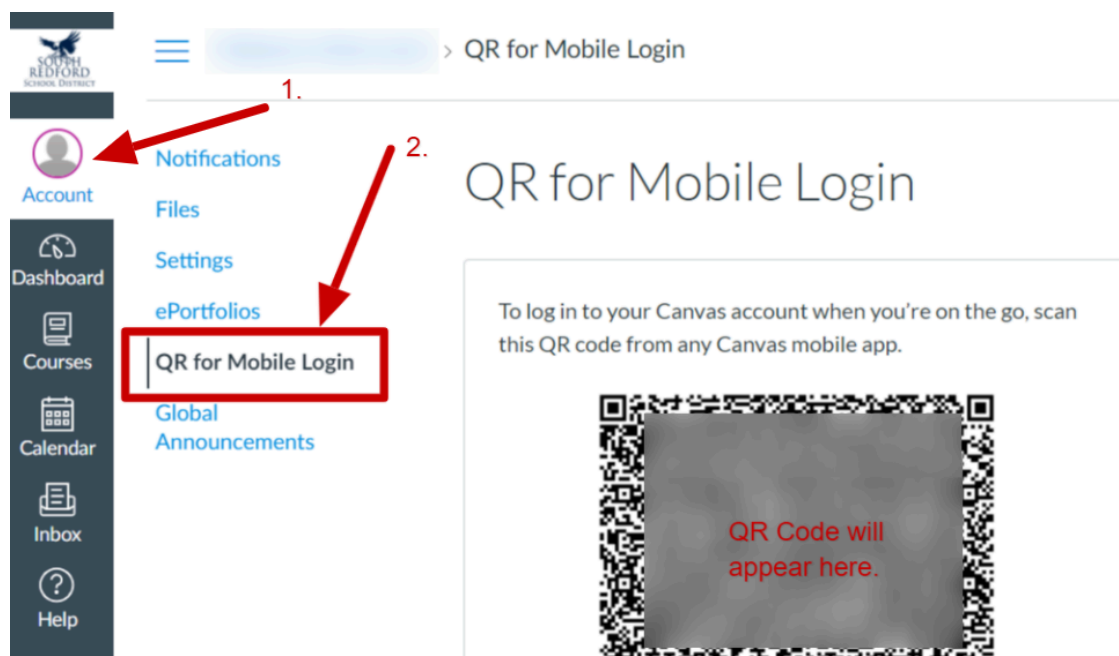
SOUTH REDFORD SCHOOL DISTRICT

Account

Dashboard

Courses

Calendar

Inbox

Help

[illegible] > QR for Mobile Login

1.

2.

Notifications

Files

Settings

ePortfolios

QR for Mobile Login

Global Announcements

QR for Mobile Login

To log in to your Canvas account when you're on the go, scan this QR code from any Canvas mobile app.

QR Code will appear here.